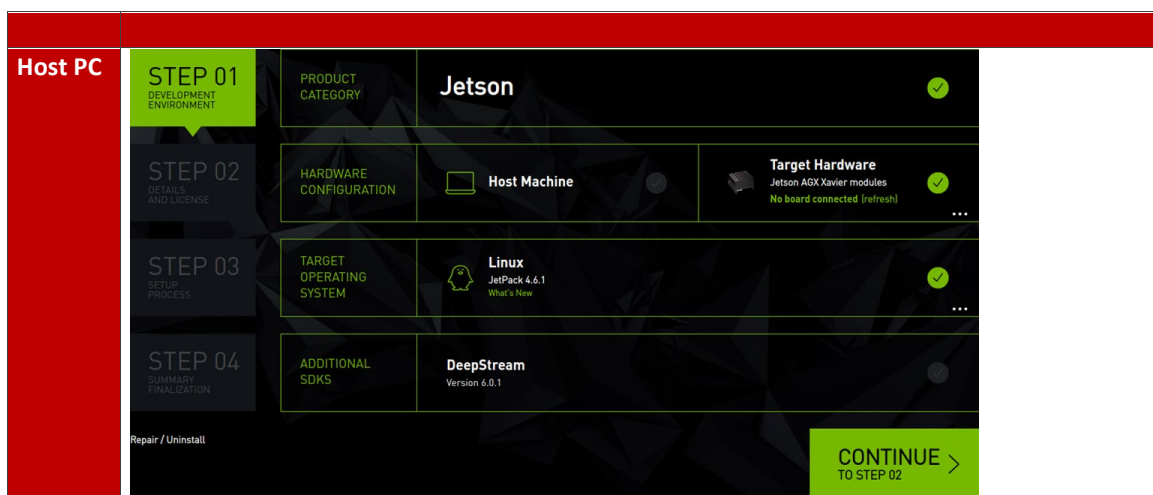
Host PC

STEP 01
DEVELOPMENT ENVIRONMENT

STEP 02
DETAILS AND LICENSE

STEP 03
SETUP PROCESS

STEP 04
SUMMARY FINALIZATION

Repair / Uninstall

PRODUCT CATEGORY
Jetson

HARDWARE CONFIGURATION
Host Machine
Target Hardware
Jetson AGX Xavier modules
No board connected (refresh)

TARGET OPERATING SYSTEM
Linux
JetPack 4.6.1
What's New

ADDITIONAL SDKS
DeepStream
Version 6.0.1

CONTINUE
TO STEP 02